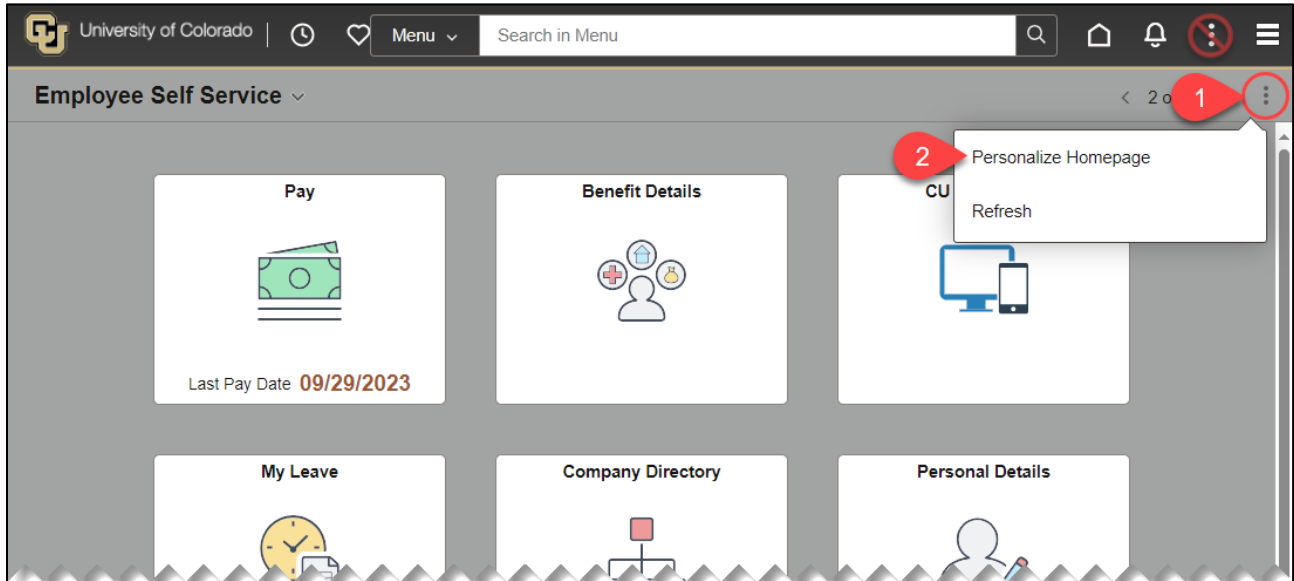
University of Colorado | Menu Search in Menu

Employee Self Service

2 o 1

2 Personalize Homepage

Refresh

Pay

Last Pay Date 09/29/2023

Benefit Details

CU

My Leave

Company Directory

Personal Details